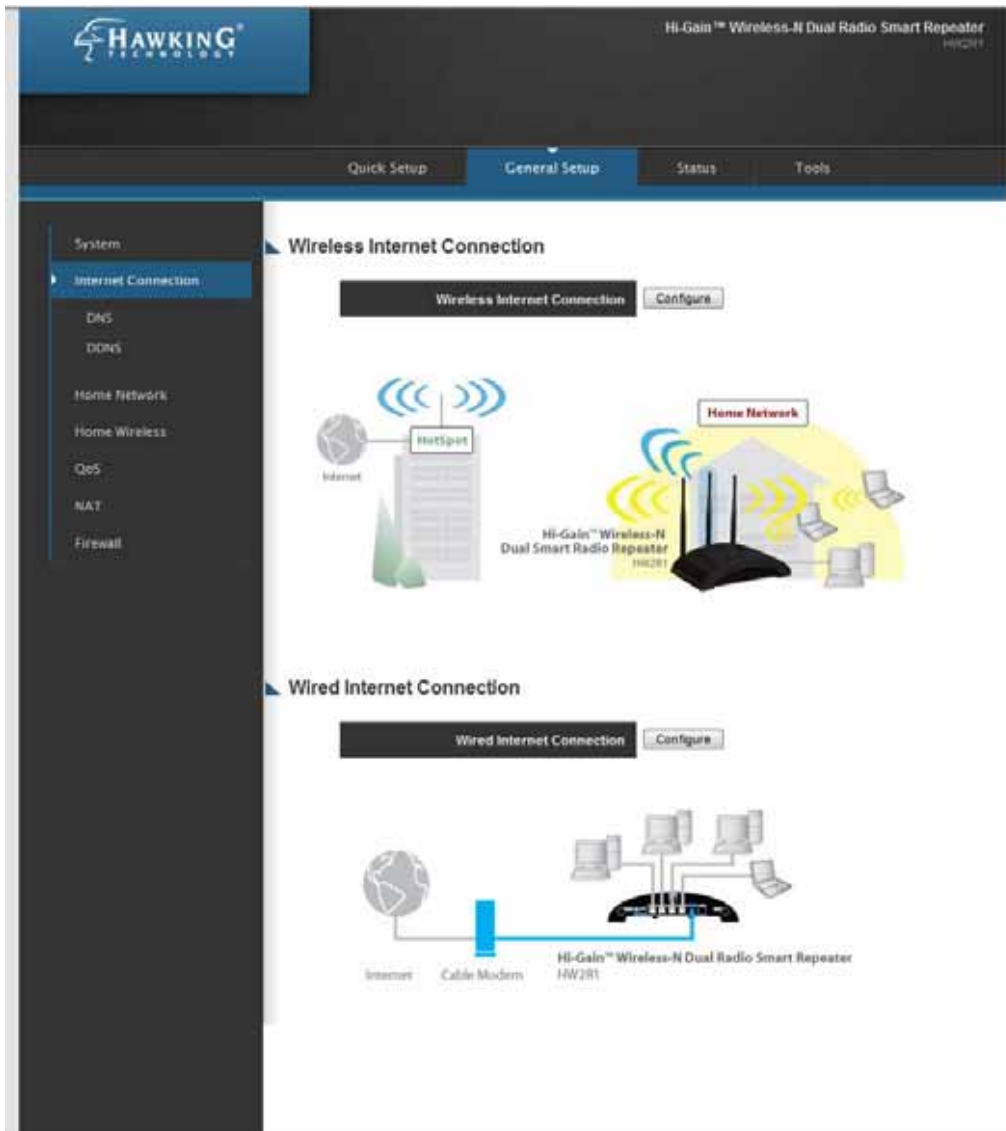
HAWKING® TECHNOLOGY

Hi-Gain™ Wireless-N Dual Radio Smart Repeater
HW2R1

Quick Setup
General Setup
Status
Tools

System
Internet Connection
DNS
DDNS
Home Network
Home Wireless
QoS
NAT
Firewall

Wireless Internet Connection

Wireless Internet Connection
Configure

HotSpot
Internet
Home Network
Hi-Gain™ Wireless-N Dual Smart Radio Repeater
HW2R1

Wired Internet Connection

Wired Internet Connection
Configure

Internet
Cable Modem
Hi-Gain™ Wireless-N Dual Radio Smart Repeater
HW2R1